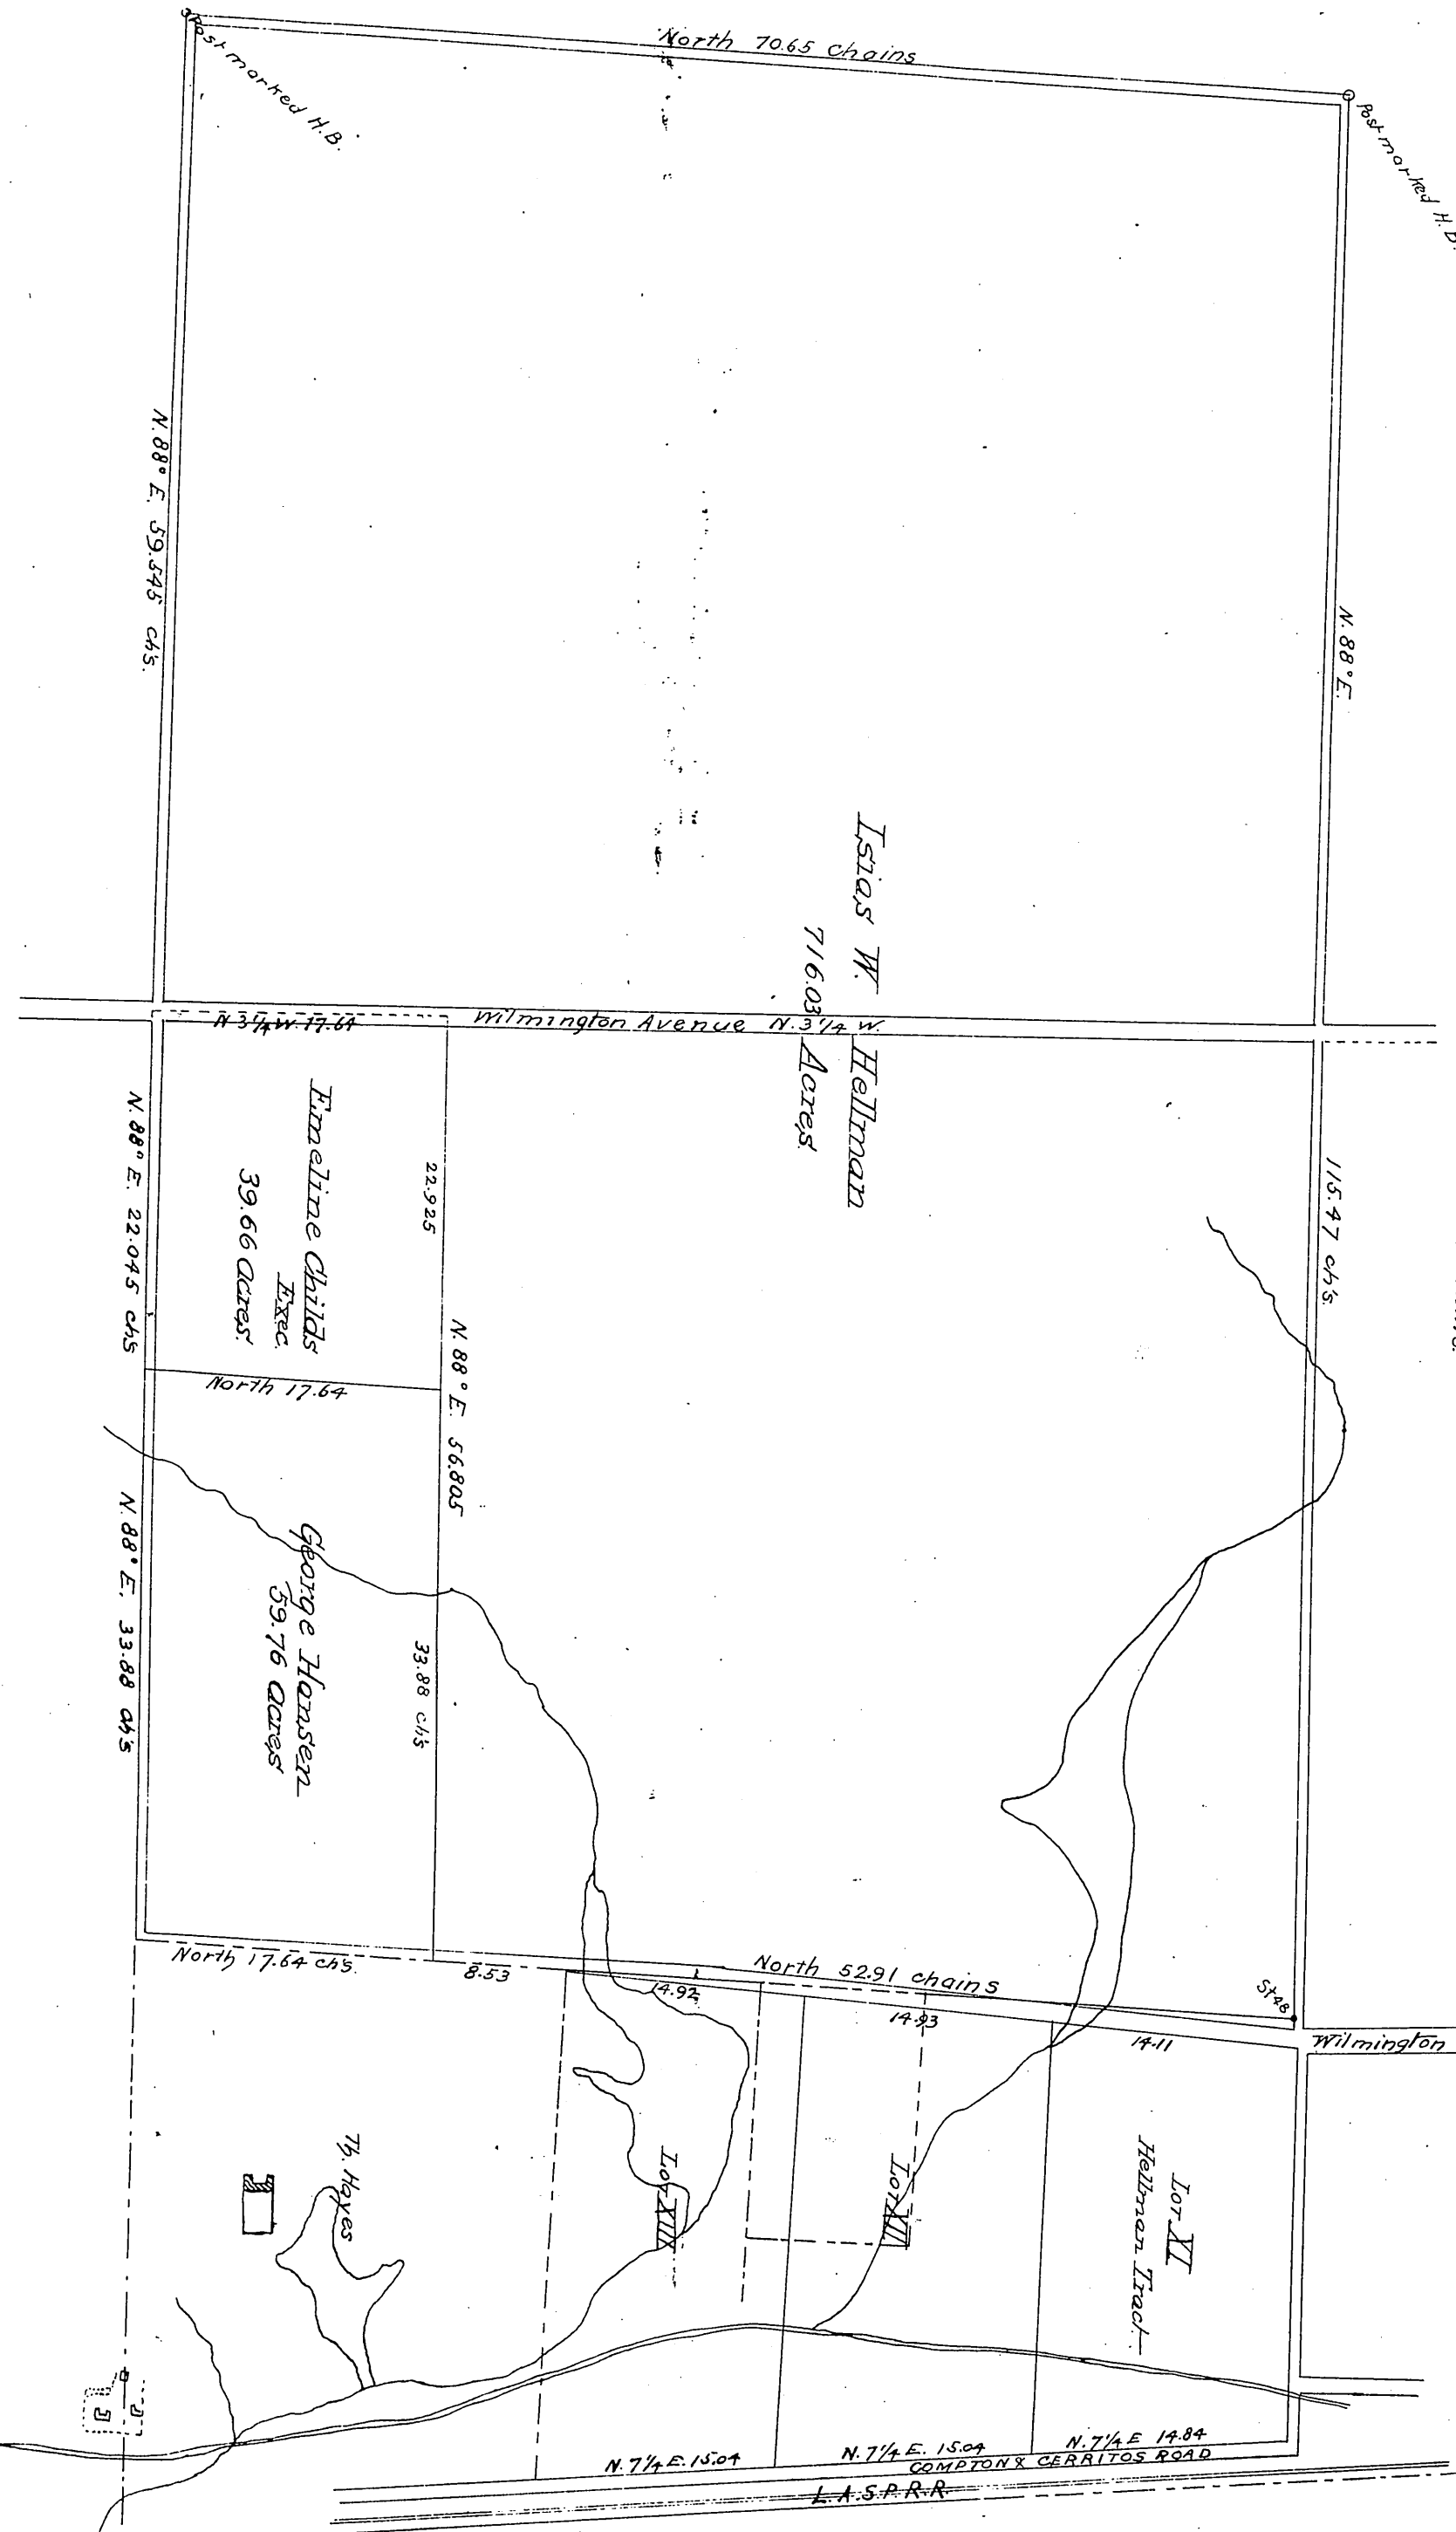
North 70.65 chains

Post marked H.B.

Post marked H.B.

N. 88° E. 59.545 ch's.

N. 88° E.

Isias W. Hellman
716.03 Acres

N 3¼ W. 17.64

Wilmington Avenue N. 3¼ W.

N. 88° E. 22.045 ch's

Emeline Childs
Exec.
39.66 Acres

22.925

115.47 ch's.

N. 88° E. 56.805

North 17.64

N. 88° E. 33.88 ch's

George Hansen
59.76 Acres

33.88 ch's

North 17.64 ch's.

8.53

North 52.91 chains

St 48

14.92

14.93

14.11

Wilmington

Th. Hayes

Lot XIX

Lot XII

Lot XI
Hellman Tract

N. 7¼ E. 15.04

N. 7¼ E. 15.04

N. 7¼ E 14.84

COMPTON & CERRITOS ROAD

L.A.S.P.R.R.